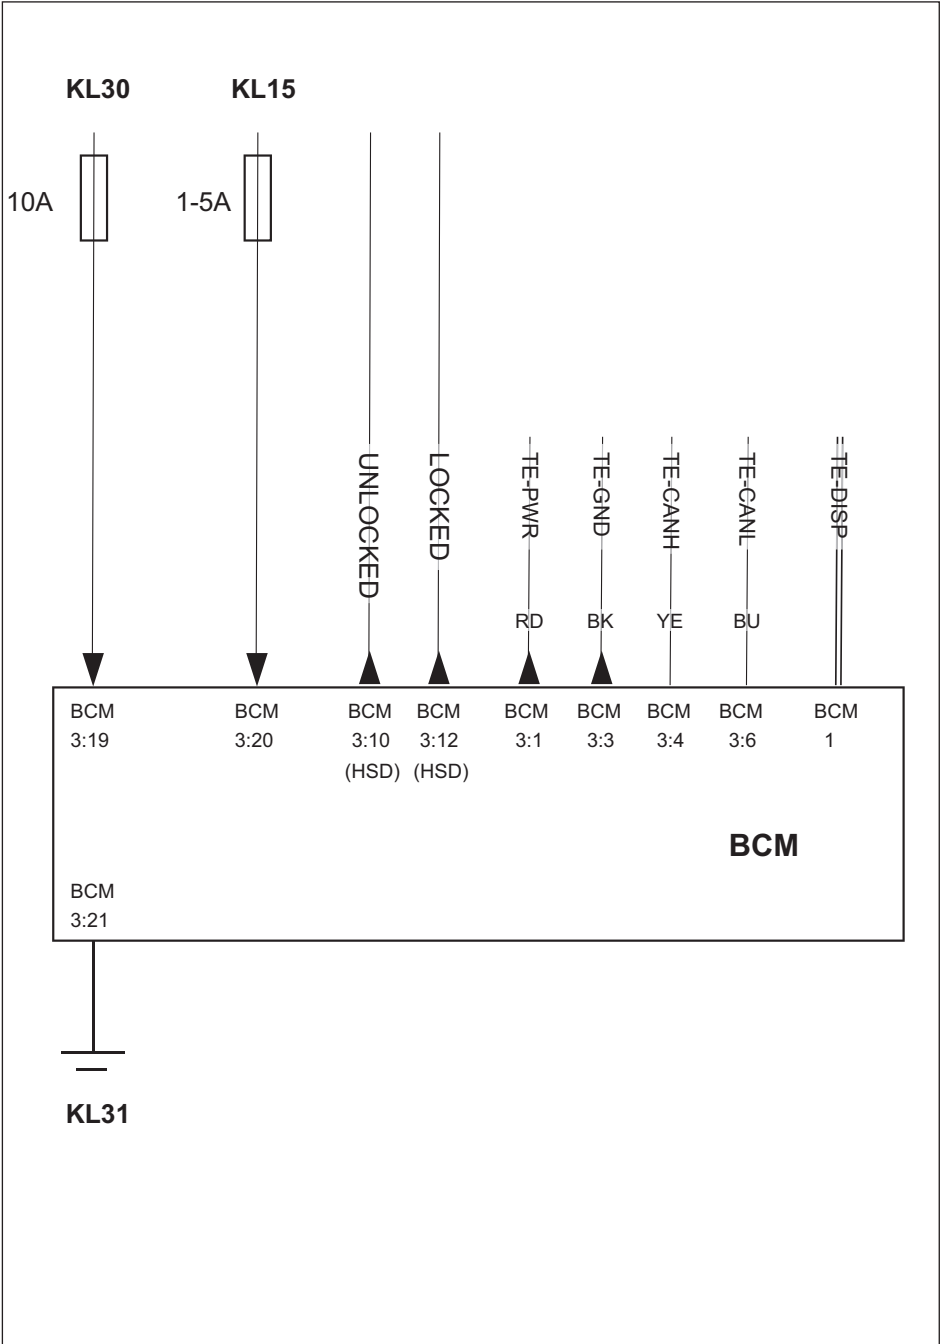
KL30

KL15

10A

1-5A

UNLOCKED

LOCKED

TE-PWR

TE-GND

TE-CANH

TE-CANL

TE-DISP

RD

BK

YE

BU

BCM 3:19

BCM 3:20

BCM 3:10 (HSD)

BCM 3:12 (HSD)

BCM 3:1

BCM 3:3

BCM 3:4

BCM 3:6

BCM 1

BCM

BCM 3:21

KL31